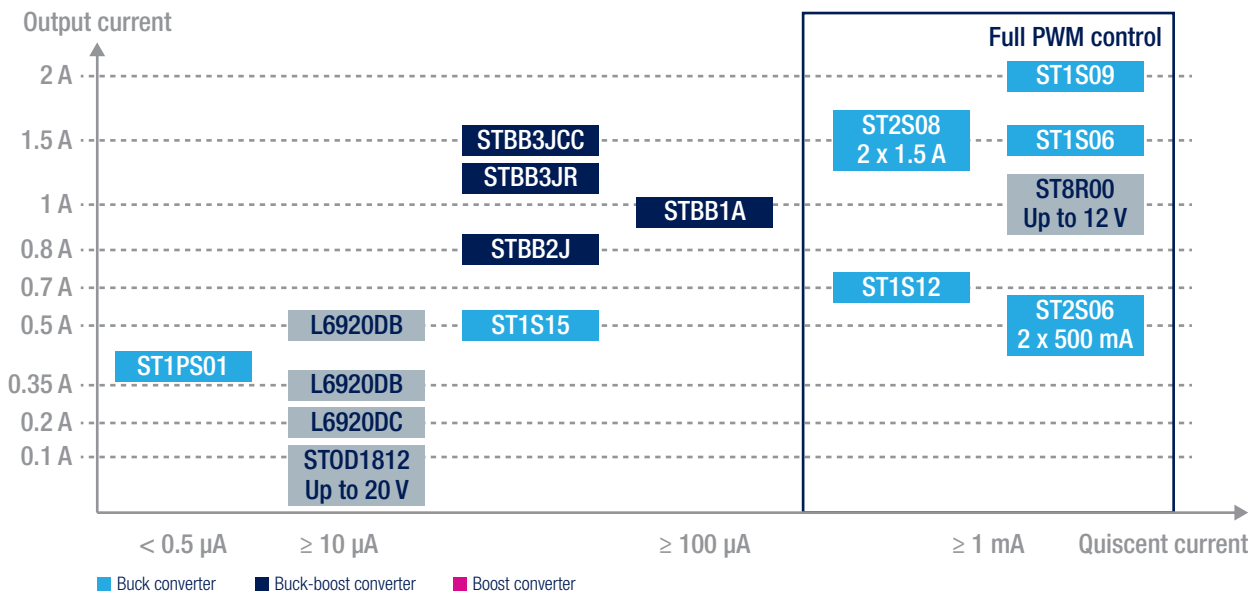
Output current

Full PWM control

2 A
1.5 A
1 A
0.8 A
0.7 A
0.5 A
0.35 A
0.2 A
0.1 A

ST1S09
STBB3JCC
ST2S08
2 x 1.5 A
ST1S06
STBB3JR
STBB1A
ST8R00
Up to 12 V
STBB2J
ST1S12
ST2S06
2 x 500 mA
L6920DB
ST1S15
ST1PS01
L6920DB
L6920DC
STOD1812
Up to 20 V

< 0.5 µA
≥ 10 µA
≥ 100 µA
≥ 1 mA
Quiscent current

Buck converter
Buck-boost converter
Boost converter